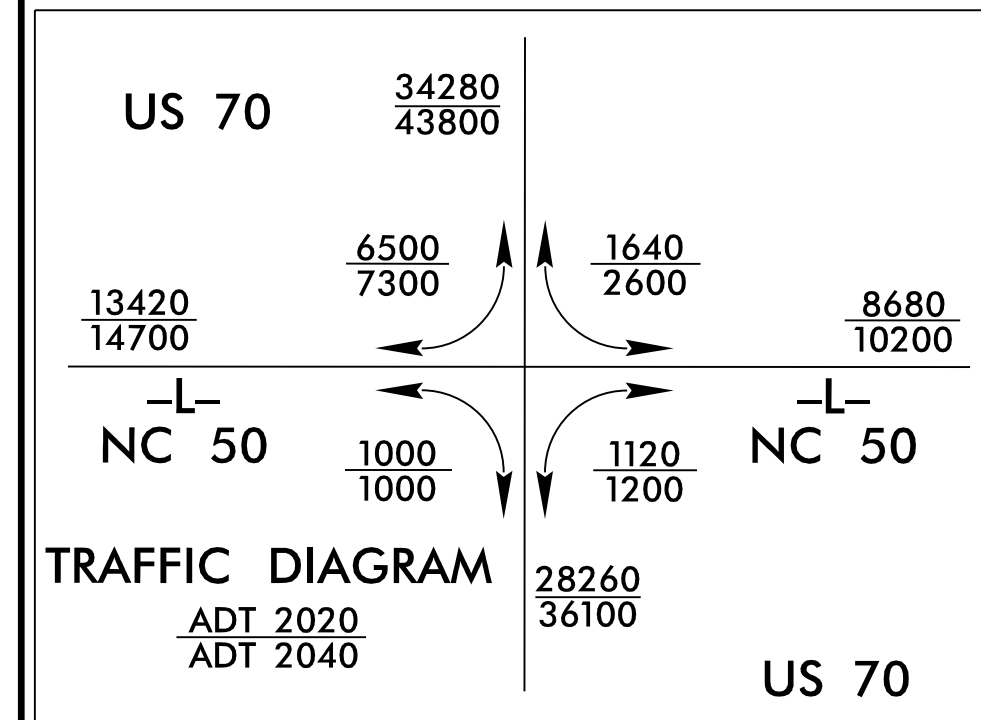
US 70

$\frac{34280}{43800}$

$\frac{6500}{7300}$

$\frac{1640}{2600}$

$\frac{13420}{14700}$

$\frac{8680}{10200}$

–L–
NC 50

$\frac{1000}{1000}$

$\frac{1120}{1200}$

–L–
NC 50

TRAFFIC DIAGRAM

$\frac{\text{ADT 2020}}{\text{ADT 2040}}$

$\frac{28260}{36100}$

US 70